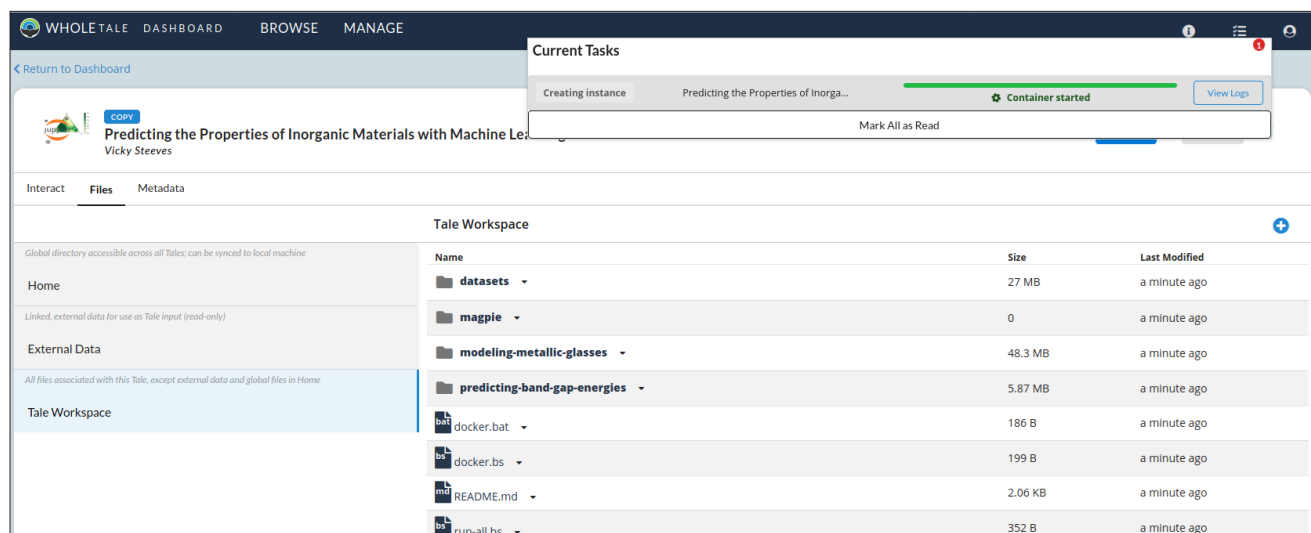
WHOLETALE DASHBOARD BROWSE MANAGE

Current Tasks
1

Creating instance Predicting the Properties of Inorga... Container started View Logs

Mark All as Read

< Return to Dashboard

jupyter

COPY
Predicting the Properties of Inorganic Materials with Machine Lea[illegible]
Vicky Steeves

Interact Files Metadata

Global directory accessible across all Tales; can be synced to local machine
Home

Linked, external data for use as Tale input (read-only)
External Data

All files associated with this Tale, except external data and global files in Home
Tale Workspace

Tale Workspace

| Name | Size | Last Modified |
|---|---|---|
| datasets | 27 MB | a minute ago |
| magpie | 0 | a minute ago |
| modeling-metallic-glasses | 48.3 MB | a minute ago |
| predicting-band-gap-energies | 5.87 MB | a minute ago |
| bat docker.bat | 186 B | a minute ago |
| bs docker.bs | 199 B | a minute ago |
| md README.md | 2.06 KB | a minute ago |
| bs run-all.bs | 352 B | a minute ago |